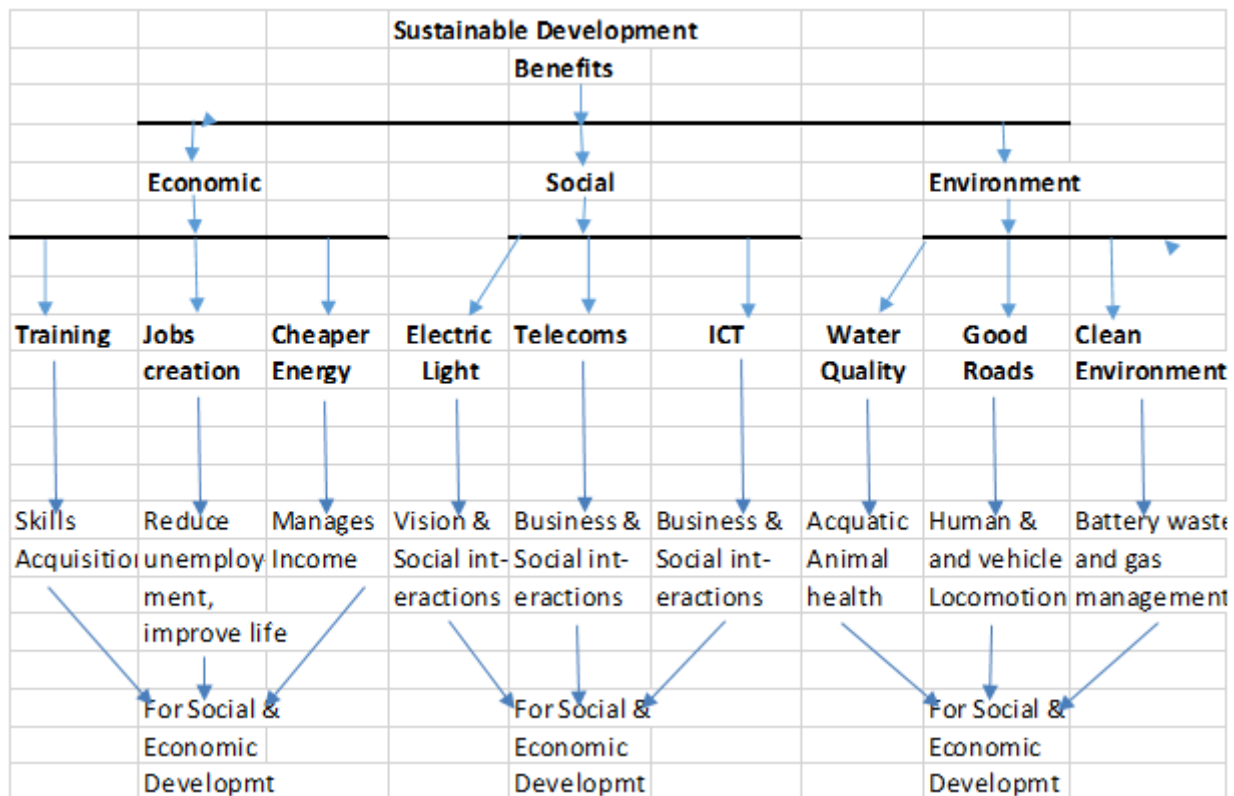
Sustainable Development
Benefits

Economic

Social

Environment

Training

Jobs creation

Cheaper Energy

Electric Light

Telecoms

ICT

Water Quality

Good Roads

Clean Environment

Skills Acquisitio

Reduce unemploy ment, improve life

Manages Income

Vision & Social int-eractions

Business & Social int-eractions

Business & Social int-eractions

Acquatic Animal health

Human & and vehicle Locomotion

Battery waste and gas management

For Social & Economic Developmt

For Social & Economic Developmt

For Social & Economic Developmt